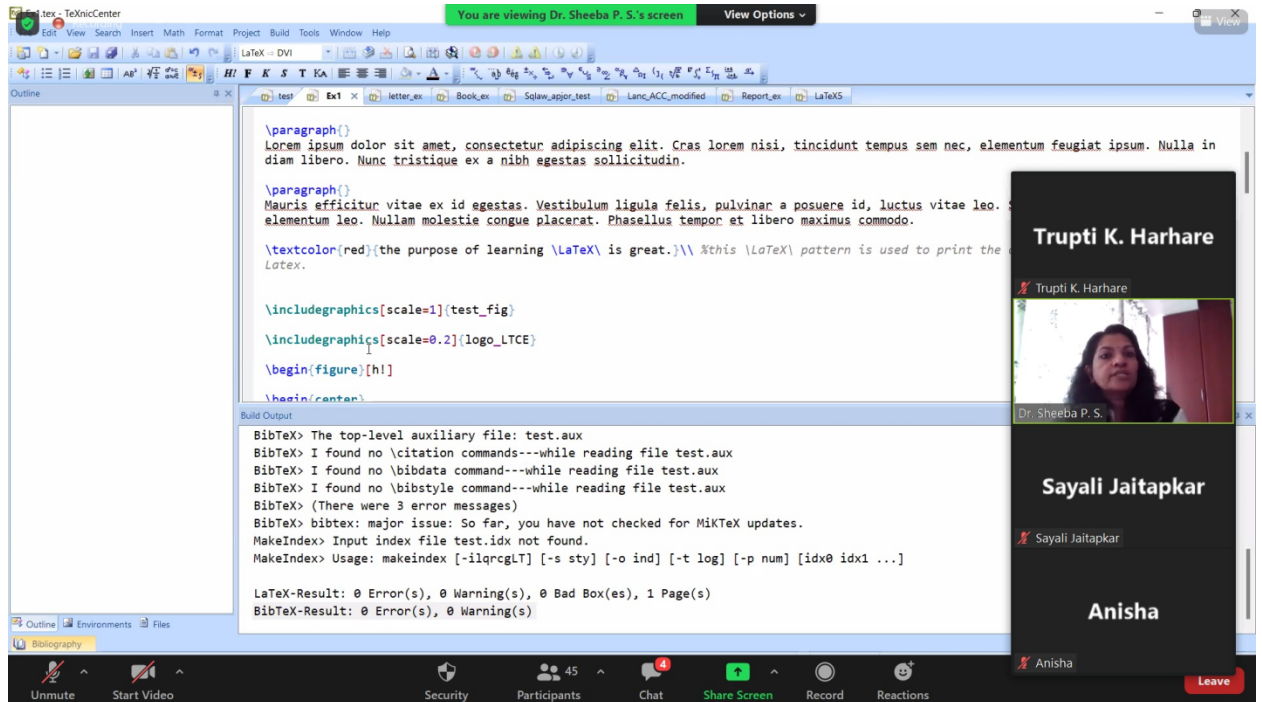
Ex1.tex - TeXnicCenter
You are viewing Dr. Sheeba P. S.'s screen
View Options
View
Edit View Search Insert Math Format Project Build Tools Window Help
LaTeX ⇒ DVI
Outline
test Ex1 letter_ex Book_ex Sqlaw_apjor_test Lanc_ACC_modified Report_ex LaTeX5

\paragraph{}
Lorem ipsum dolor sit amet, consectetur adipiscing elit. Cras lorem nisi, tincidunt tempus sem nec, elementum feugiat ipsum. Nulla in diam libero. Nunc tristique ex a nibh egestas sollicitudin.

\paragraph{}
Mauris efficitur vitae ex id egestas. Vestibulum ligula felis, pulvinar a posuere id, luctus vitae leo. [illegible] elementum leo. Nullam molestie congue placerat. Phasellus tempor et libero maximus commodo.

\textcolor{red}{the purpose of learning \LaTeX\ is great.}\\ %this \LaTeX\ pattern is used to print the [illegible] Latex.

\includegraphics[scale=1]{test_fig}

\includegraphics[scale=0.2]{logo_LTCE}

\begin{figure}[h!]

\begin{center}

Build Output
BibTeX> The top-level auxiliary file: test.aux
BibTeX> I found no \citation commands---while reading file test.aux
BibTeX> I found no \bibdata command---while reading file test.aux
BibTeX> I found no \bibstyle command---while reading file test.aux
BibTeX> (There were 3 error messages)
BibTeX> bibtex: major issue: So far, you have not checked for MiKTeX updates.
MakeIndex> Input index file test.idx not found.
MakeIndex> Usage: makeindex [-ilqrcgLT] [-s sty] [-o ind] [-t log] [-p num] [idx0 idx1 ...]

LaTeX-Result: 0 Error(s), 0 Warning(s), 0 Bad Box(es), 1 Page(s)
BibTeX-Result: 0 Error(s), 0 Warning(s)

Outline Environments Files
Bibliography

Trupti K. Harhare
Trupti K. Harhare
Dr. Sheeba P. S.
Sayali Jaitapkar
Sayali Jaitapkar
Anisha
Anisha

Unmute Start Video Security 45 Participants 4 Chat Share Screen Record Reactions Leave